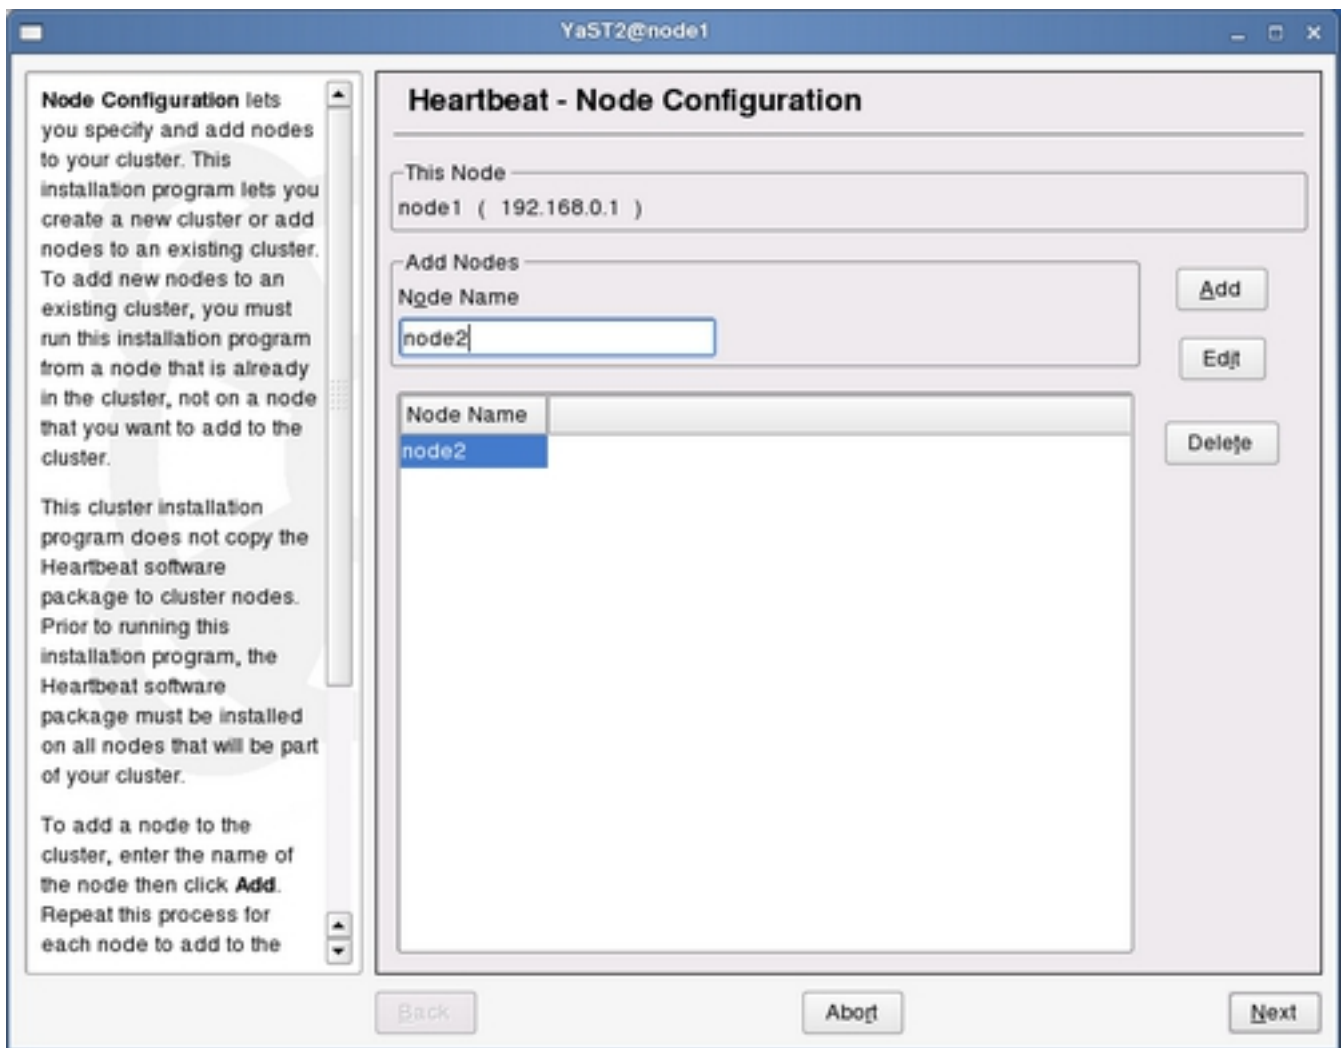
YaST2@node1

Node Configuration lets you specify and add nodes to your cluster. This installation program lets you create a new cluster or add nodes to an existing cluster. To add new nodes to an existing cluster, you must run this installation program from a node that is already in the cluster, not on a node that you want to add to the cluster.

This cluster installation program does not copy the Heartbeat software package to cluster nodes. Prior to running this installation program, the Heartbeat software package must be installed on all nodes that will be part of your cluster.

To add a node to the cluster, enter the name of the node then click Add. Repeat this process for each node to add to the

Heartbeat - Node Configuration

This Node

node1 ( 192.168.0.1 )

Add Nodes

Node Name

node2

Add

Edit

| Node Name | |
|---|---|
| node2 | |

Delete

Back

Abort

Next